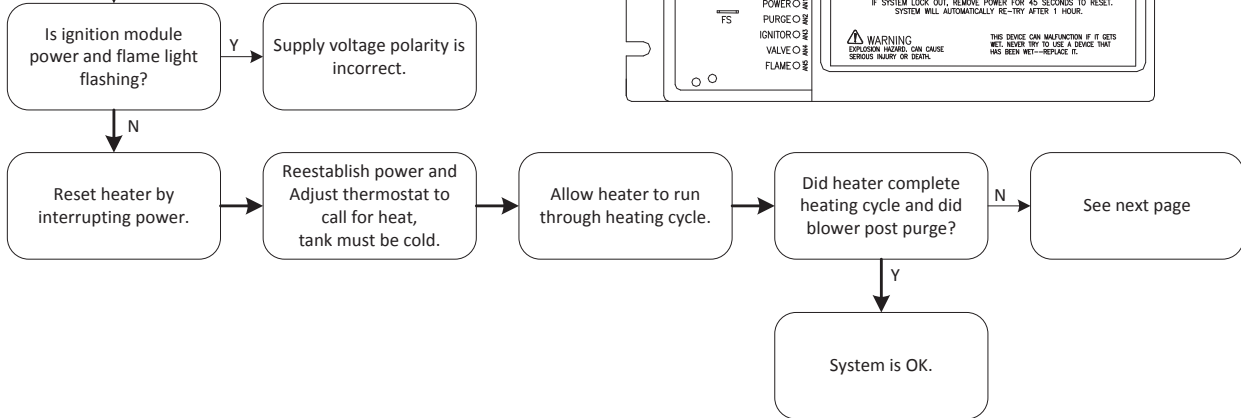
Is ignition module power and flame light flashing?

Y

Supply voltage polarity is incorrect.

FS

POWER
PURGE
IGNITOR
VALVE
FLAME

IF SYSTEM LOCK OUT, REMOVE POWER FOR 45 SECONDS TO RESET. SYSTEM WILL AUTOMATICALLY RE-TRY AFTER 1 HOUR.

WARNING
EXPLOSION HAZARD. CAN CAUSE SERIOUS INJURY OR DEATH.

THIS DEVICE CAN MALFUNCTION IF IT GETS WET. NEVER TRY TO USE A DEVICE THAT HAS BEEN WET--REPLACE IT.

N

Reset heater by interrupting power.

Reestablish power and Adjust thermostat to call for heat, tank must be cold.

Allow heater to run through heating cycle.

Did heater complete heating cycle and did blower post purge?

N

See next page

Y

System is OK.